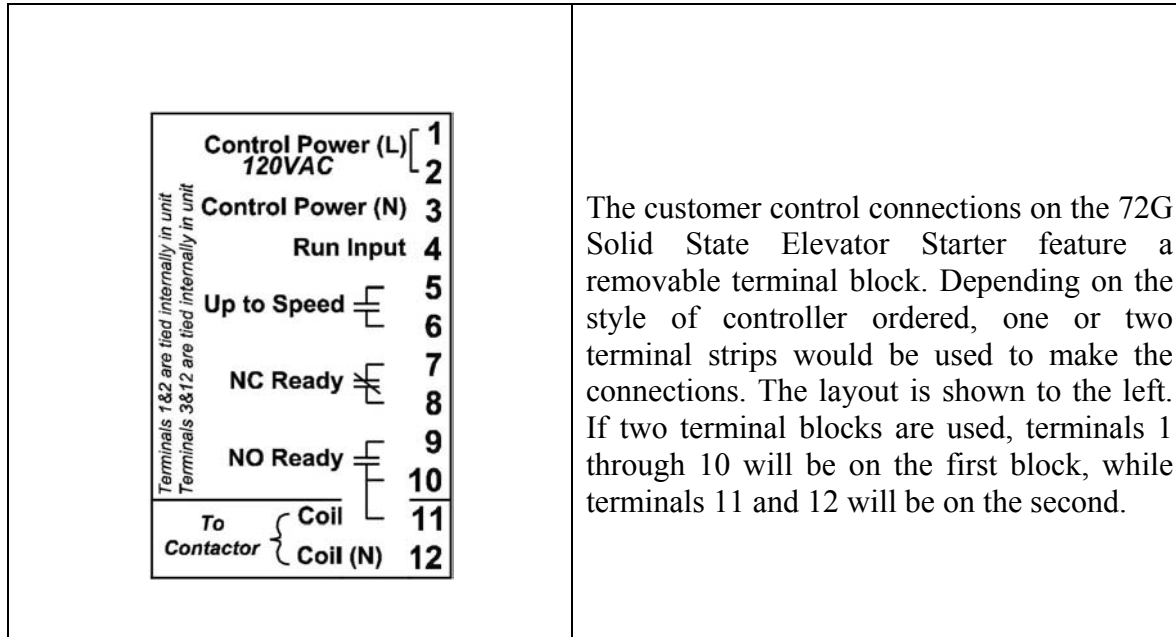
Terminals 1&2 are tied internally in unit
Terminals 3&12 are tied internally in unit

Control Power (L) 1
120VAC 2
Control Power (N) 3
Run Input 4
Up to Speed 5
6
NC Ready 7
8
NO Ready 9
10
To Contactor Coil 11
Coil (N) 12

The customer control connections on the 72G Solid State Elevator Starter feature a removable terminal block. Depending on the style of controller ordered, one or two terminal strips would be used to make the connections. The layout is shown to the left. If two terminal blocks are used, terminals 1 through 10 will be on the first block, while terminals 11 and 12 will be on the second.